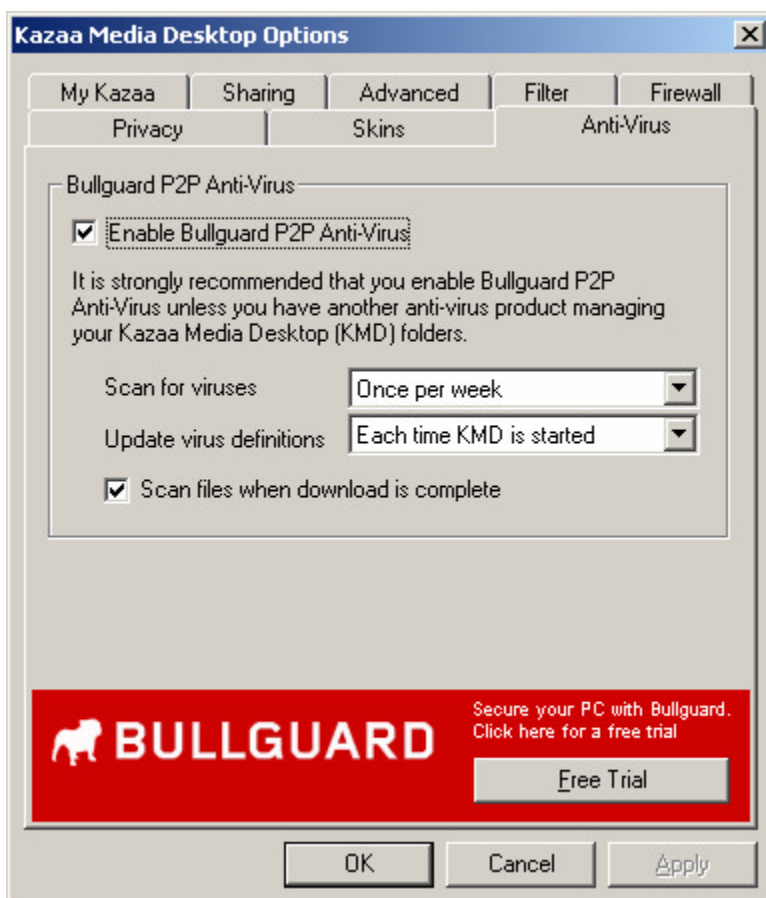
Kazaa Media Desktop Options

My Kazaa | Sharing | Advanced | Filter | Firewall
Privacy | Skins | Anti-Virus

Bullguard P2P Anti-Virus

Enable Bullguard P2P Anti-Virus

It is strongly recommended that you enable Bullguard P2P Anti-Virus unless you have another anti-virus product managing your Kazaa Media Desktop (KMD) folders.

Scan for viruses
Once per week

Update virus definitions
Each time KMD is started

Scan files when download is complete

BULLGUARD

Secure your PC with Bullguard. Click here for a free trial

Free Trial

OK
Cancel
Apply